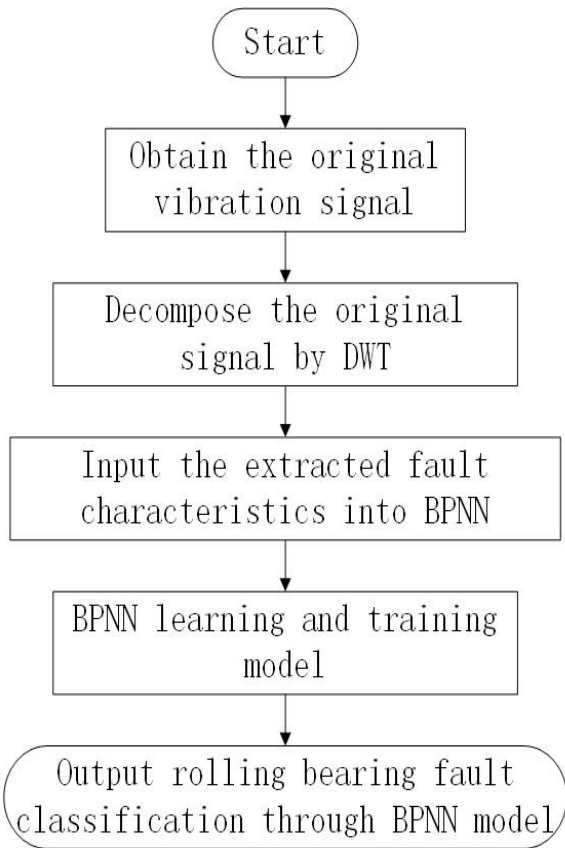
Start

Obtain the original vibration signal

Decompose the original signal by DWT

Input the extracted fault characteristics into BPNN

BPNN learning and training model

Output rolling bearing fault classification through BPNN model